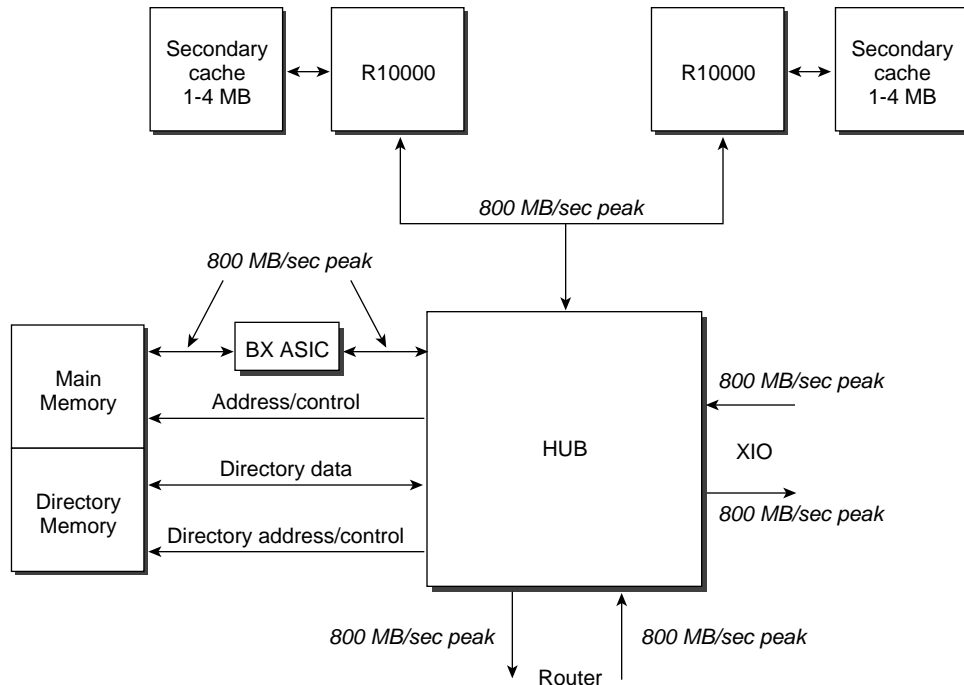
Secondary cache 1-4 MB

R10000

R10000

Secondary cache 1-4 MB

800 MB/sec peak

800 MB/sec peak

BX ASIC

Main Memory

Address/control

Directory data

Directory Memory

Directory address/control

HUB

800 MB/sec peak

XIO

800 MB/sec peak

800 MB/sec peak

800 MB/sec peak

Router